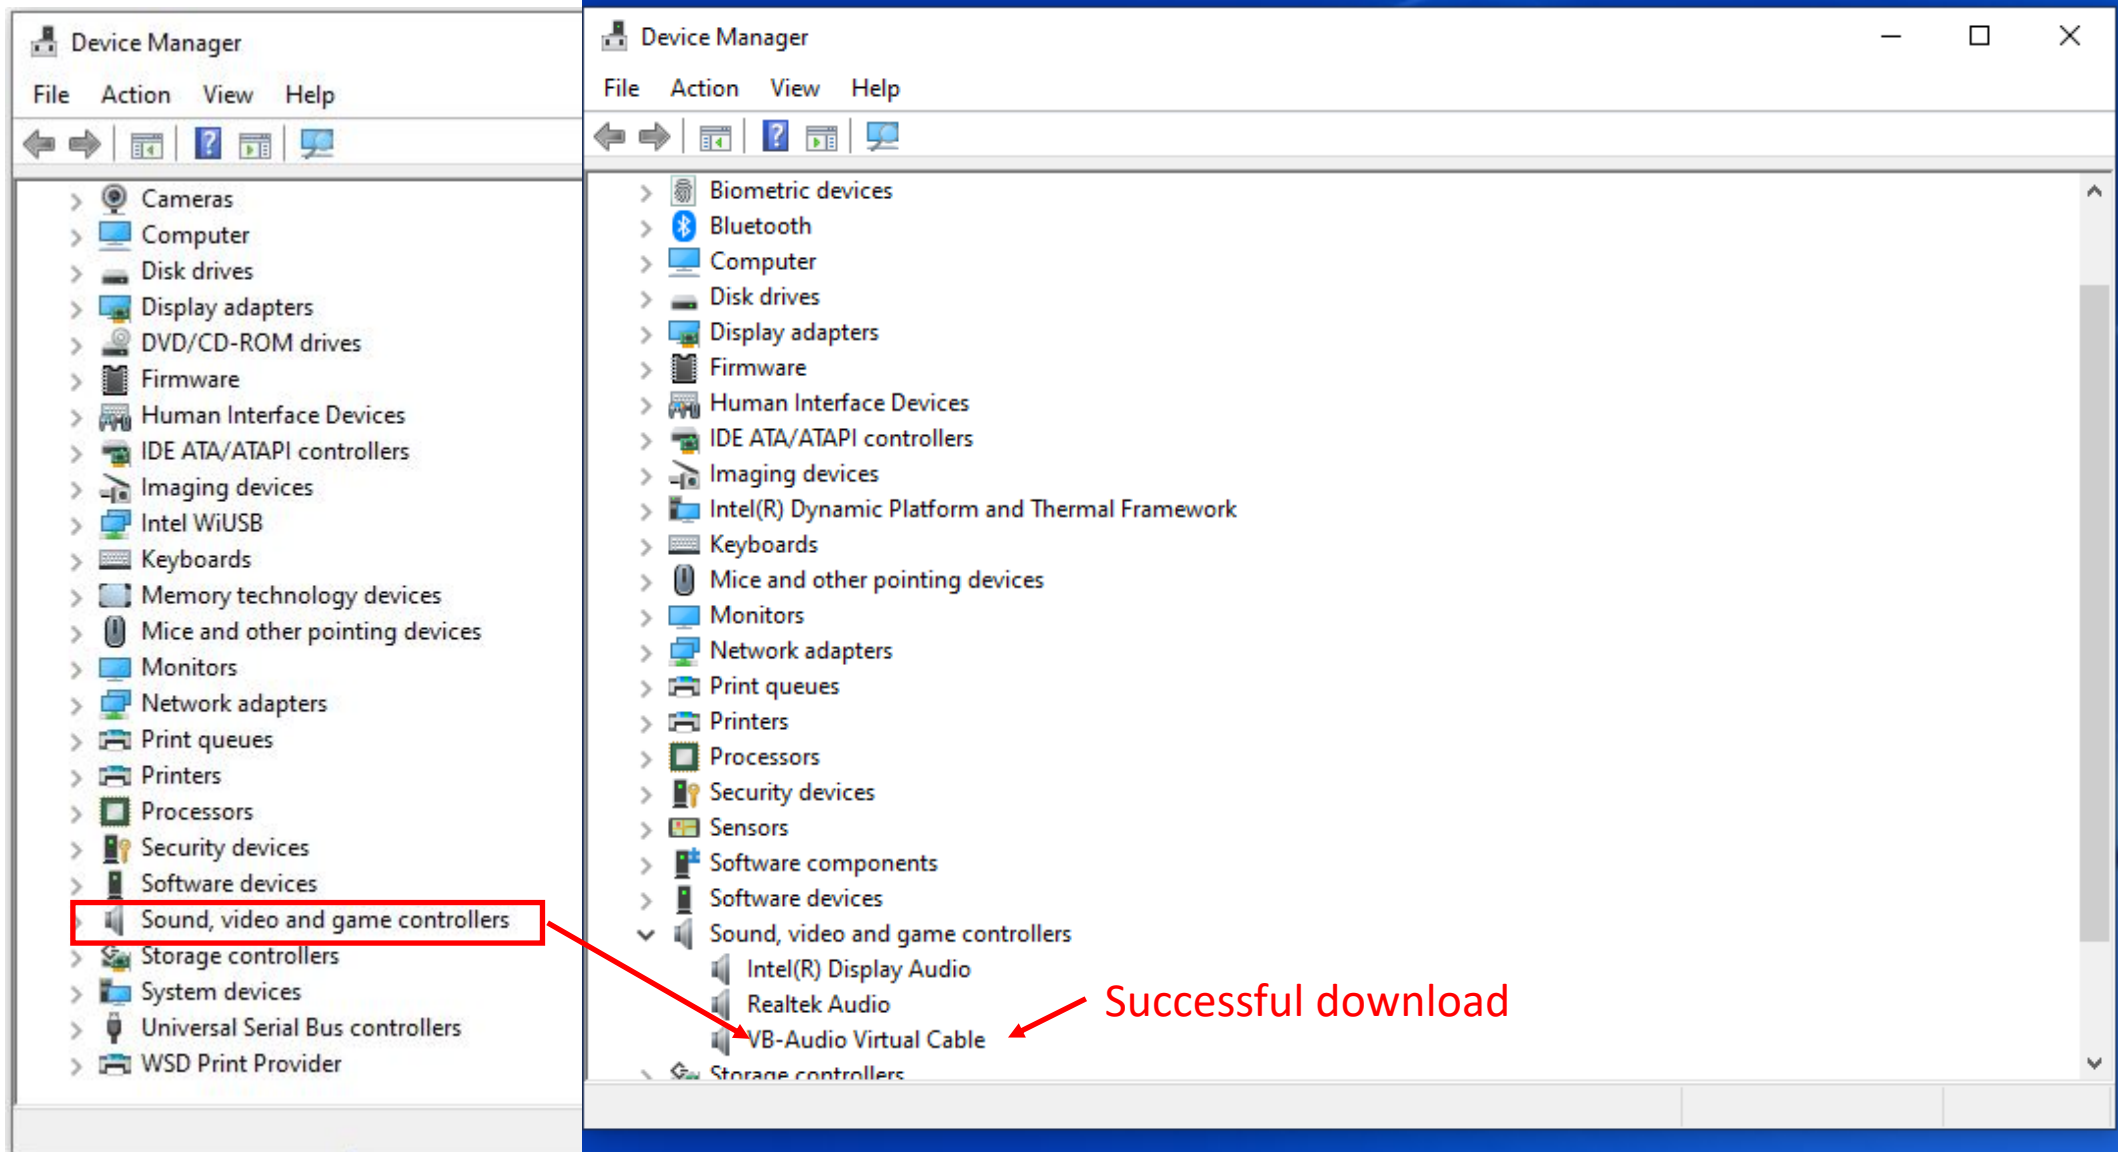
Device Manager

File Action View Help

Cameras
Computer
Disk drives
Display adapters
DVD/CD-ROM drives
Firmware
Human Interface Devices
IDE ATA/ATAPI controllers
Imaging devices
Intel WiUSB
Keyboards
Memory technology devices
Mice and other pointing devices
Monitors
Network adapters
Print queues
Printers
Processors
Security devices
Software devices
Sound, video and game controllers
Storage controllers
System devices
Universal Serial Bus controllers
WSD Print Provider

Device Manager

File Action View Help

Biometric devices
Bluetooth
Computer
Disk drives
Display adapters
Firmware
Human Interface Devices
IDE ATA/ATAPI controllers
Imaging devices
Intel(R) Dynamic Platform and Thermal Framework
Keyboards
Mice and other pointing devices
Monitors
Network adapters
Print queues
Printers
Processors
Security devices
Sensors
Software components
Software devices
Sound, video and game controllers
Intel(R) Display Audio
Realtek Audio
VB-Audio Virtual Cable
Storage controllers

Successful download